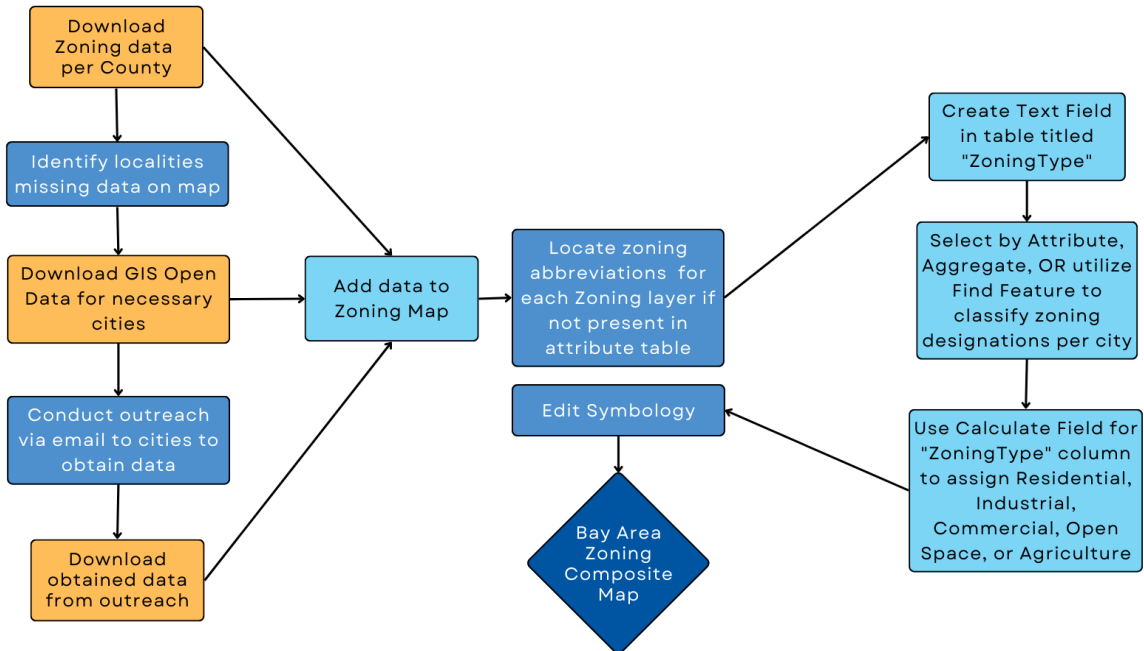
Download Zoning data per County

Identify localities missing data on map

Download GIS Open Data for necessary cities

Conduct outreach via email to cities to obtain data

Download obtained data from outreach

Add data to Zoning Map

Locate zoning abbreviations for each Zoning layer if not present in attribute table

Create Text Field in table titled "ZoningType"

Select by Attribute, Aggregate, OR utilize Find Feature to classify zoning designations per city

Use Calculate Field for "ZoningType" column to assign Residential, Industrial, Commercial, Open Space, or Agriculture

Edit Symbology

Bay Area Zoning Composite Map